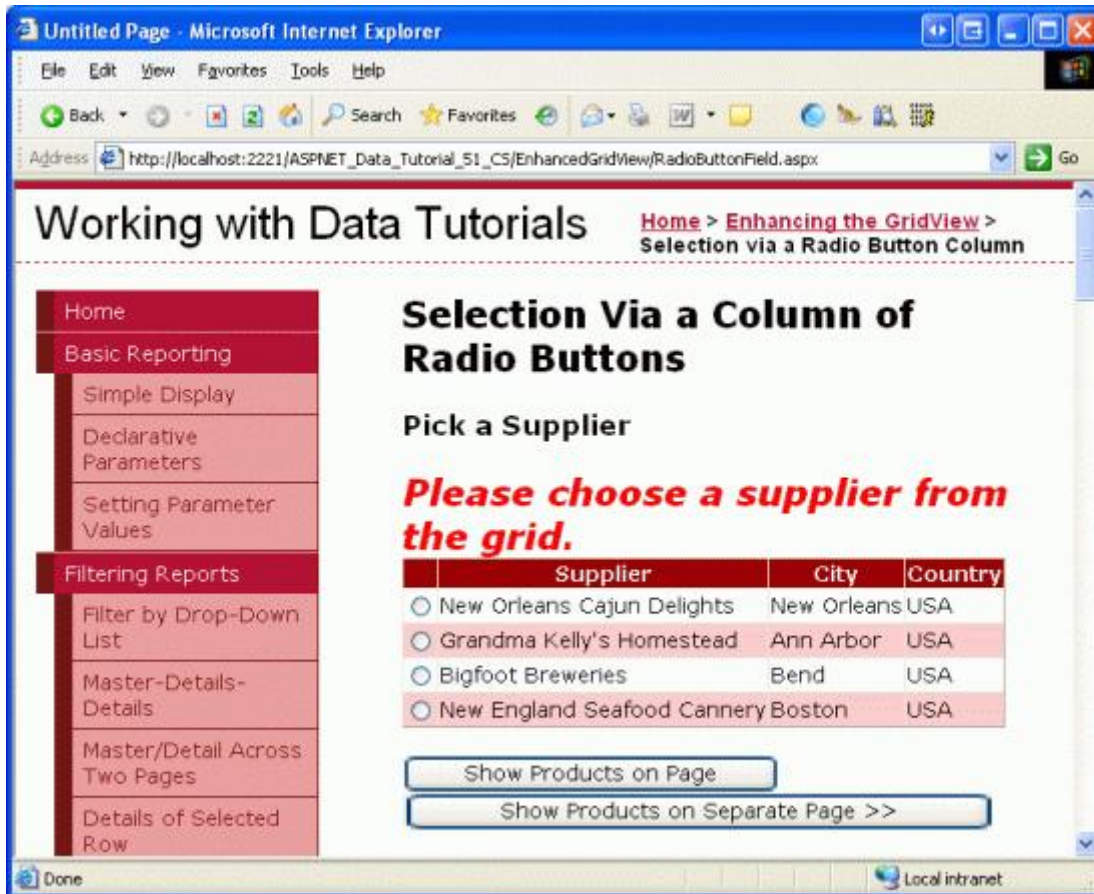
Untitled Page - Microsoft Internet Explorer

File Edit View Favorites Tools Help

Back Search Favorites

Address http://localhost:2221/ASPNET_Data_Tutorial_51_CS/EnhancedGridView/RadioButtonField.aspx Go

Working with Data Tutorials

Home > Enhancing the GridView > Selection via a Radio Button Column

Home
Basic Reporting
Simple Display
Declarative Parameters
Setting Parameter Values
Filtering Reports
Filter by Drop-Down List
Master-Details-Details
Master/Detail Across Two Pages
Details of Selected Row

Selection Via a Column of Radio Buttons

Pick a Supplier

Please choose a supplier from the grid.

| | Supplier | City | Country |
|---|---|---|---|
| ○ | New Orleans Cajun Delights | New Orleans | USA |
| ○ | Grandma Kelly's Homestead | Ann Arbor | USA |
| ○ | Bigfoot Breweries | Bend | USA |
| ○ | New England Seafood Cannery | Boston | USA |

Show Products on Page

Show Products on Separate Page >>

Done

Local intranet